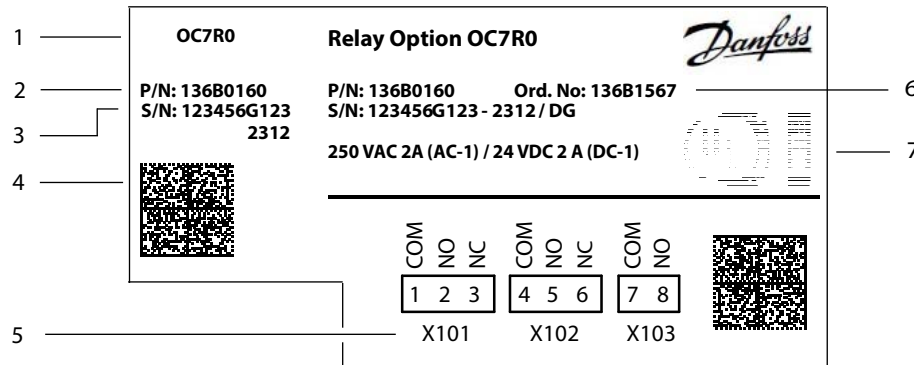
1

OC7R0

Relay Option OC7R0

Danfoss

2

P/N: 136B0160

S/N: 123456G123

2312

3

P/N: 136B0160

Ord. No: 136B1567

S/N: 123456G123 - 2312 / DG

6

250 VAC 2A (AC-1) / 24 VDC 2 A (DC-1)

7

4

COM NO NC

COM NO NC

COM NO

1 2 3

4 5 6

7 8

5

X101

X102

X103